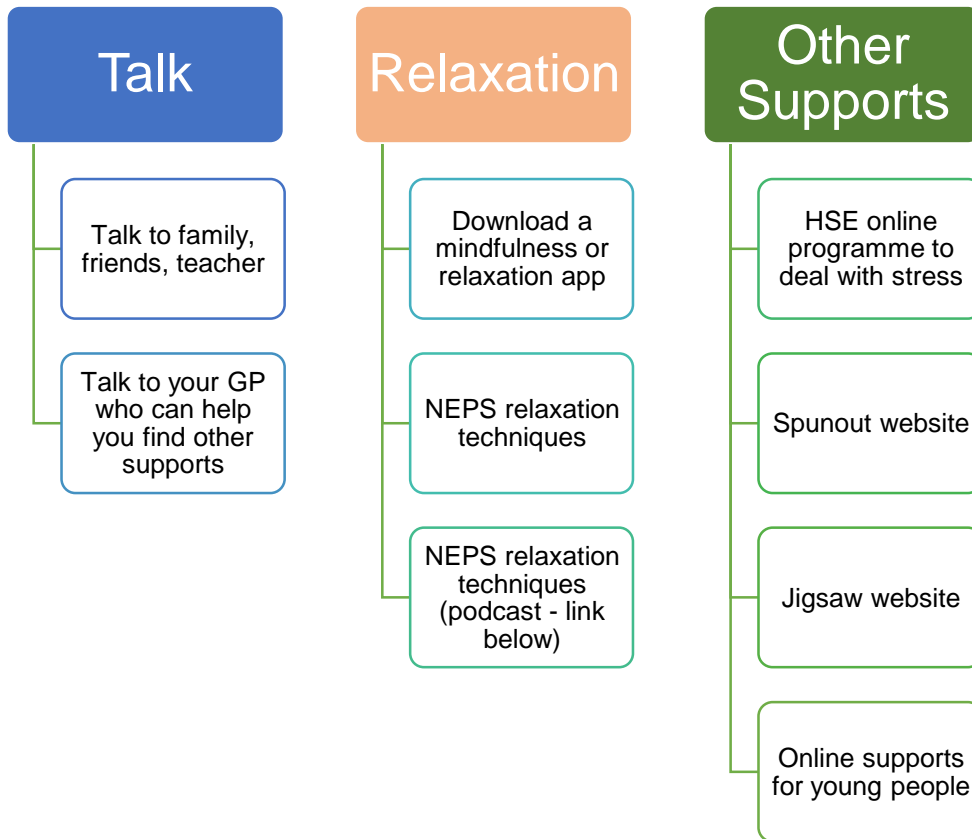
Talk

Talk to family, friends, teacher

Talk to your GP who can help you find other supports

Relaxation

Download a mindfulness or relaxation app

NEPS relaxation techniques

NEPS relaxation techniques (podcast - link below)

Other Supports

HSE online programme to deal with stress

Spunout website

Jigsaw website

Online supports for young people